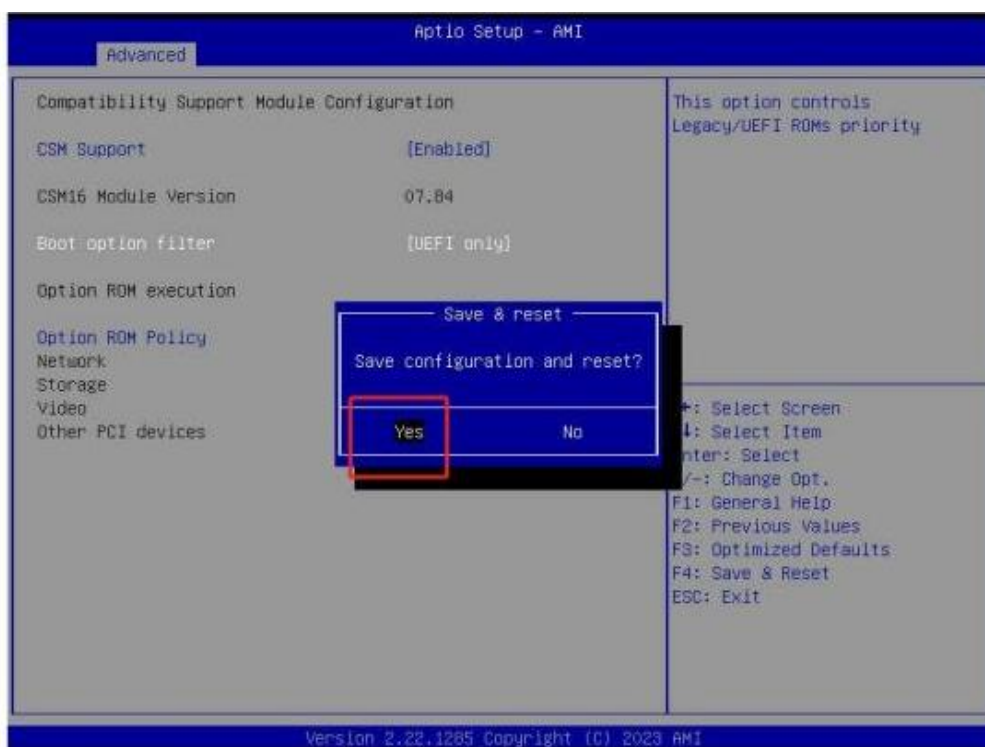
Aptio Setup - AMI
Advanced

Compatibility Support Module Configuration

CSM Support [Enabled]

CSM16 Module Version 07.84

Boot option filter [UEFI only]

Option ROM execution

Option ROM Policy
Network
Storage
Video
Other PCI devices

Save & reset
Save configuration and reset?
Yes No

This option controls Legacy/UEFI ROMs priority

↔: Select Screen
↕: Select Item
nter: Select
/-: Change Opt.
F1: General Help
F2: Previous Values
F3: Optimized Defaults
F4: Save & Reset
ESC: Exit

Version 2.22.1285 Copyright (C) 2023 AMI